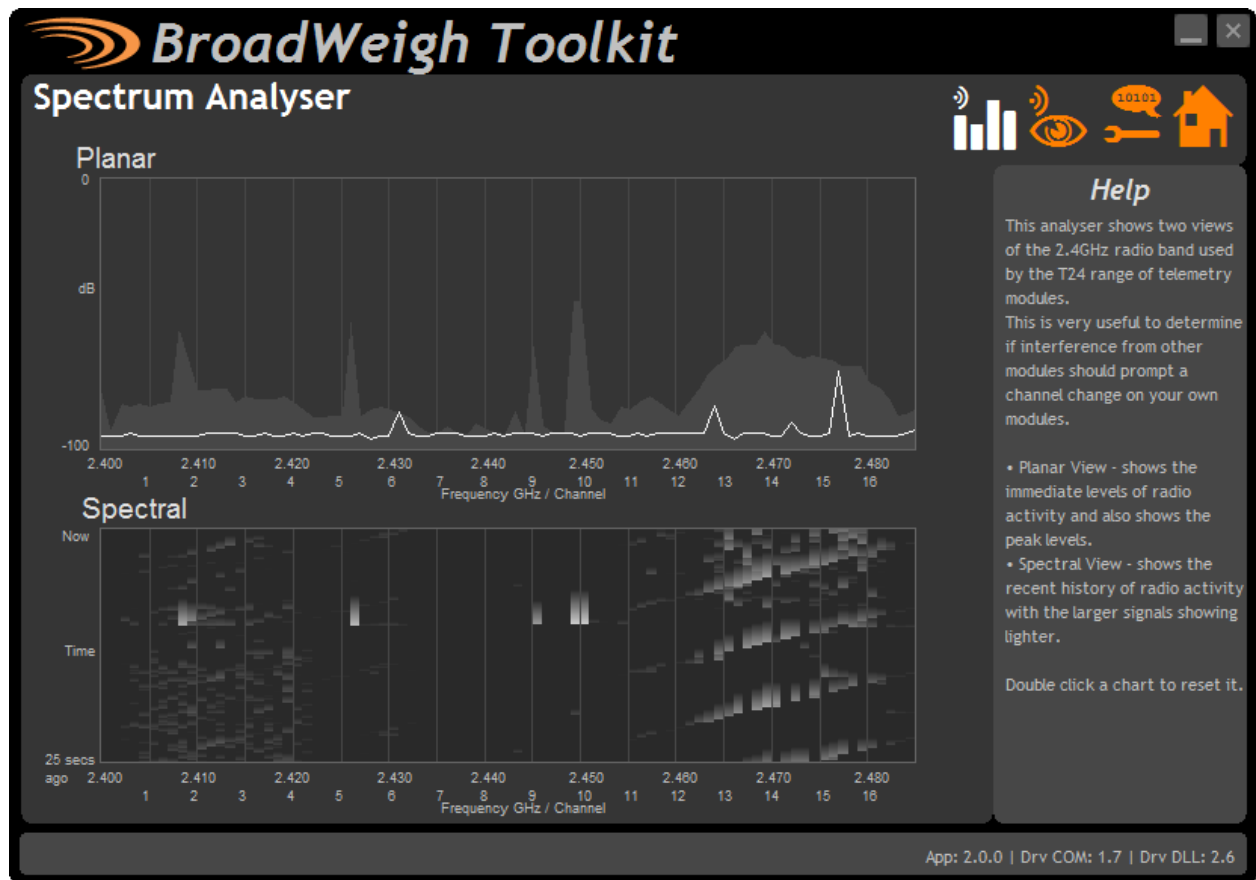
BroadWeigh Toolkit

Spectrum Analyser

10101

Planar

0

dB

-100

2.400 2.410 2.420 2.430 2.440 2.450 2.460 2.470 2.480

1 2 3 4 5 6 7 8 9 10 11 12 13 14 15 16

Frequency GHz / Channel

Spectral

Now

Time

25 secs ago

2.400 2.410 2.420 2.430 2.440 2.450 2.460 2.470 2.480

1 2 3 4 5 6 7 8 9 10 11 12 13 14 15 16

Frequency GHz / Channel

Help

This analyser shows two views of the 2.4GHz radio band used by the T24 range of telemetry modules.
This is very useful to determine if interference from other modules should prompt a channel change on your own modules.

• Planar View - shows the immediate levels of radio activity and also shows the peak levels.
• Spectral View - shows the recent history of radio activity with the larger signals showing lighter.

Double click a chart to reset it.

App: 2.0.0 | Drv COM: 1.7 | Drv DLL: 2.6